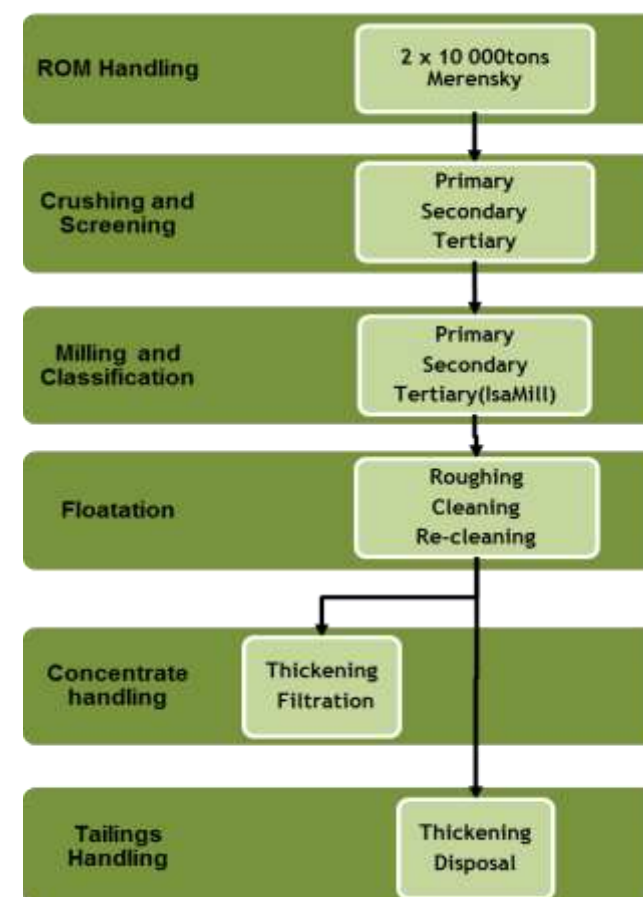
ROM Handling

2 x 10 000tons
Merensky

Crushing and Screening

Primary
Secondary
Tertiary

Milling and Classification

Primary
Secondary
Tertiary(IsaMill)

Floatation

Roughing
Cleaning
Re-cleaning

Concentrate handling

Thickening
Filtration

Tailings Handling

Thickening
Disposal